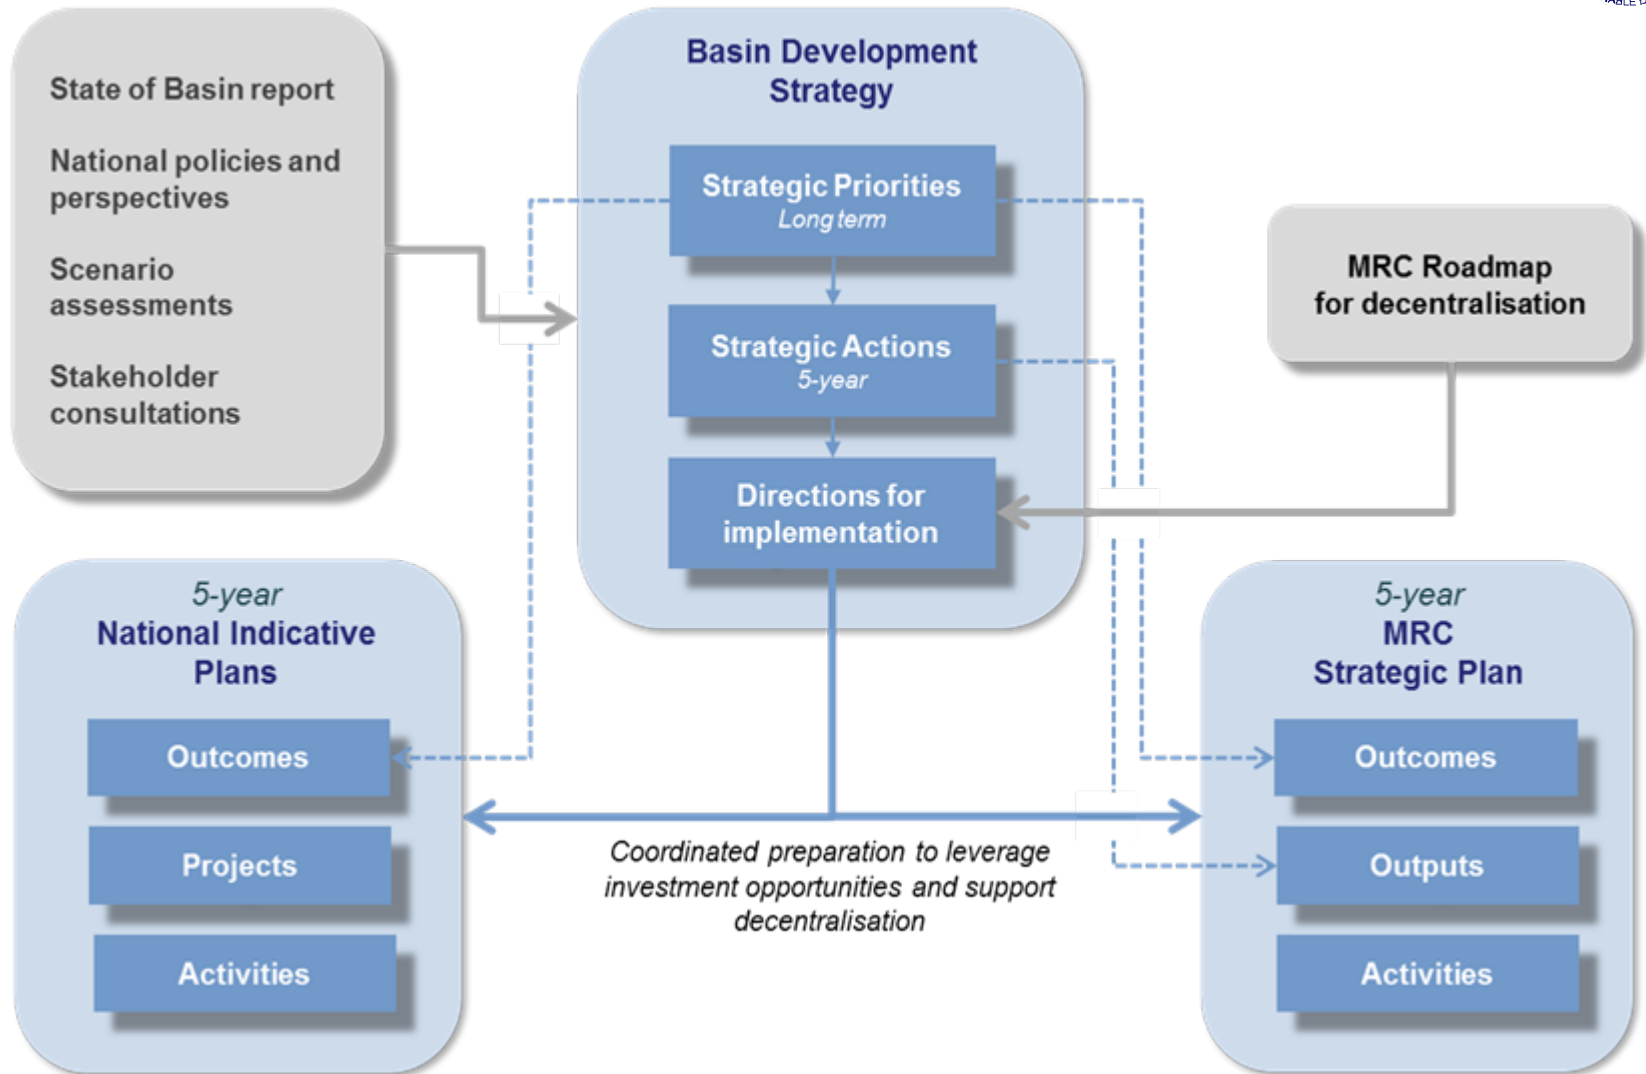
State of Basin report

National policies and perspectives

Scenario assessments

Stakeholder consultations

Basin Development Strategy

Strategic Priorities
Long term

Strategic Actions
5-year

Directions for implementation

MRC Roadmap for decentralisation

5-year
National Indicative Plans

Outcomes

Projects

Activities

5-year
MRC
Strategic Plan

Outcomes

Outputs

Activities

Coordinated preparation to leverage investment opportunities and support decentralisation